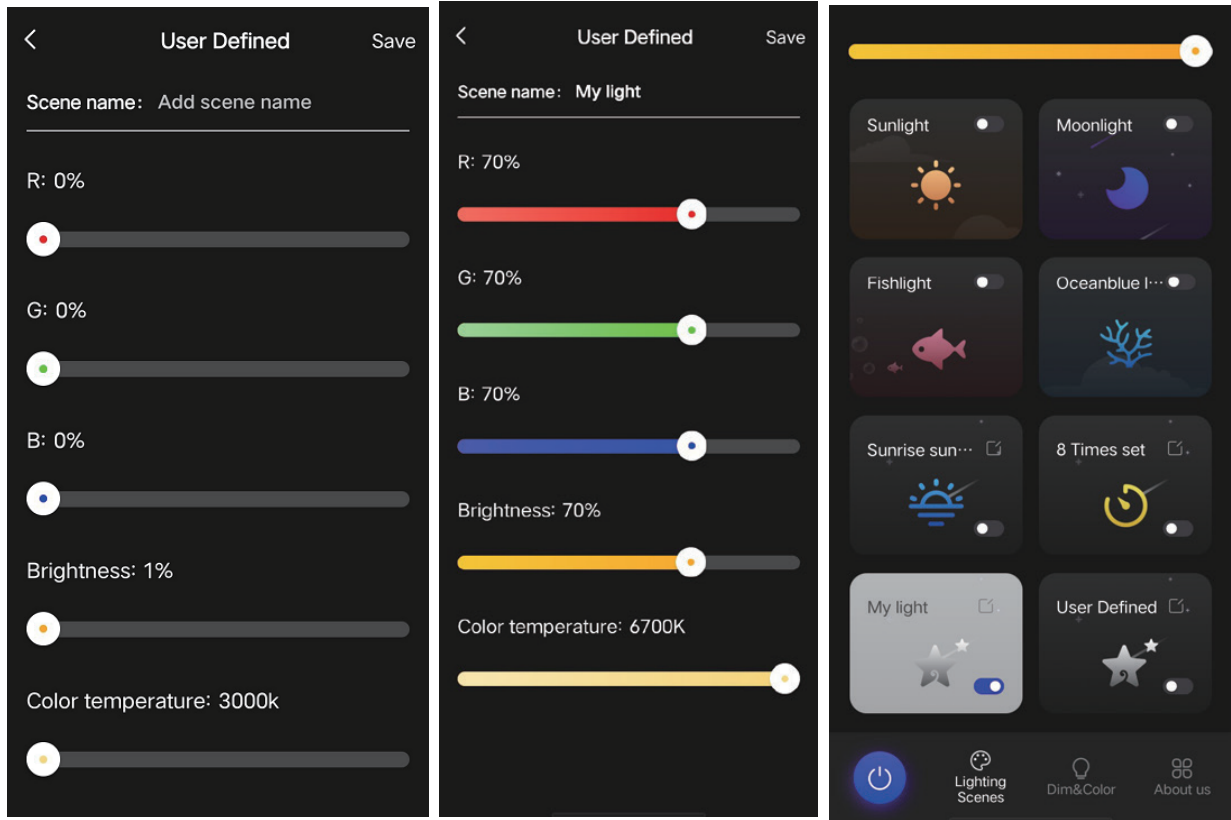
User Defined
Save

Scene name: Add scene name

R: 0%

G: 0%

B: 0%

Brightness: 1%

Color temperature: 3000k

User Defined
Save

Scene name: My light

R: 70%

G: 70%

B: 70%

Brightness: 70%

Color temperature: 6700K

Sunlight

Moonlight

Fishlight

Oceanblue l···

Sunrise sun···

8 Times set

My light

User Defined

Lighting Scenes

Dim&Color

About us